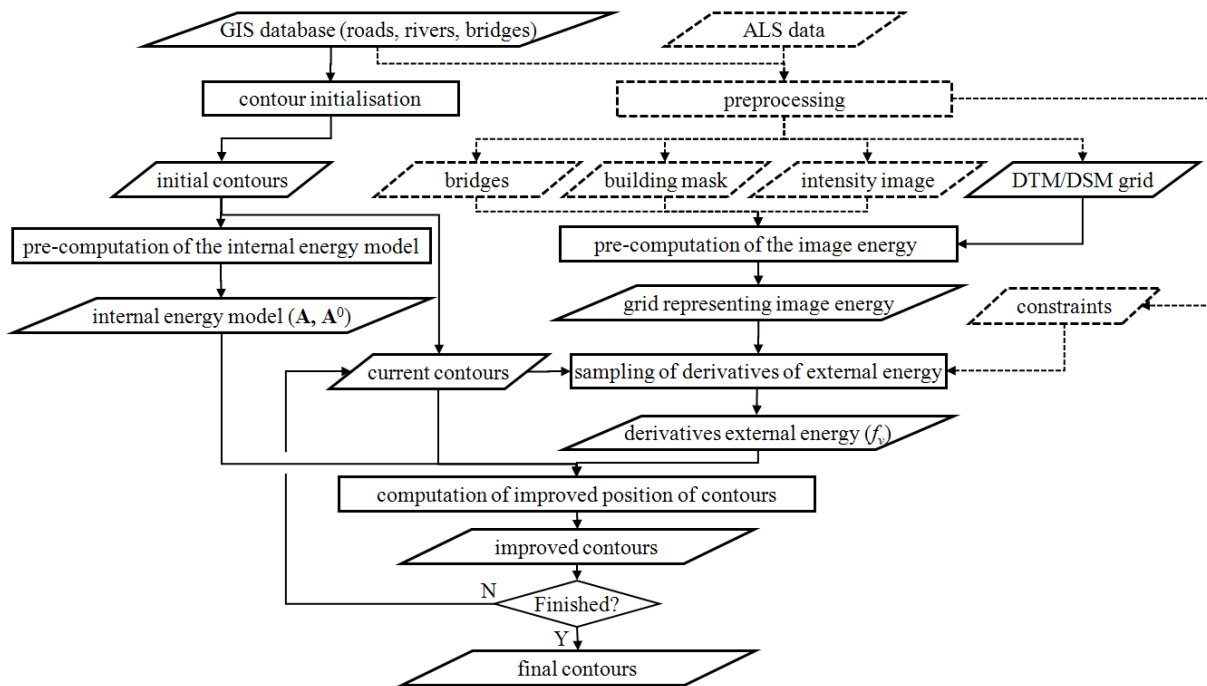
GIS database (roads, rivers, bridges)

ALS data

contour initialisation

preprocessing

initial contours

bridges

building mask

intensity image

DTM/DSM grid

pre-computation of the internal energy model

pre-computation of the image energy

internal energy model ($\mathbf{A}$, $\mathbf{A}^0$)

grid representing image energy

constraints

current contours

sampling of derivatives of external energy

derivatives external energy ($f_v$)

computation of improved position of contours

improved contours

N

Finished?

Y

final contours